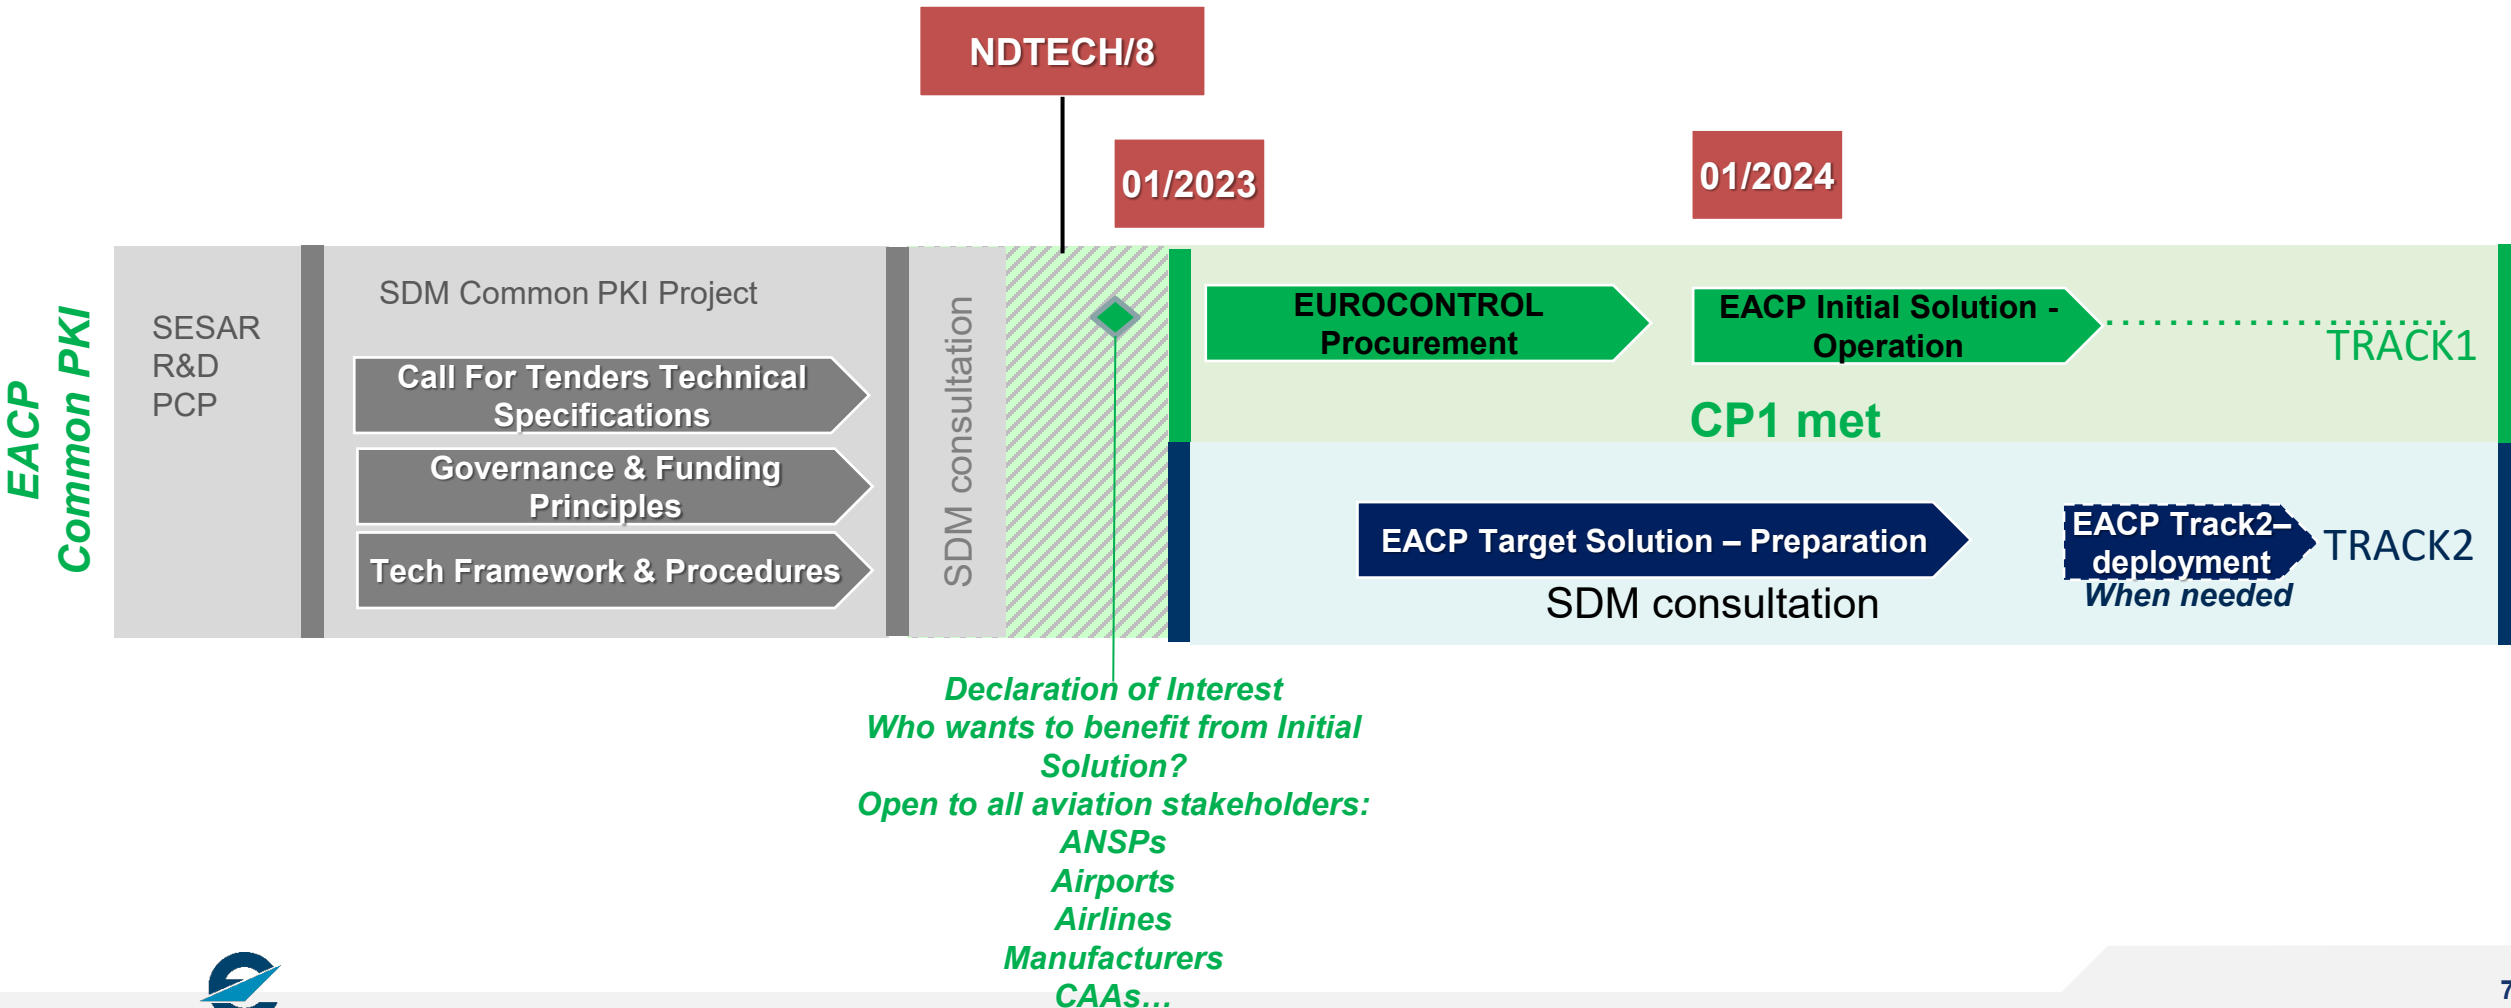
NDTECH/8

01/2023

01/2024

EACP
Common PKI

SESAR
R&D
PCP

SDM Common PKI Project

Call For Tenders Technical Specifications

Governance & Funding Principles

Tech Framework & Procedures

SDM consultation

EUROCONTROL Procurement

EACP Initial Solution - Operation

TRACK1

CP1 met

EACP Target Solution – Preparation

SDM consultation

EACP Track2– deployment
When needed

TRACK2

Declaration of Interest
Who wants to benefit from Initial Solution?
Open to all aviation stakeholders:
ANSPs
Airports
Airlines
Manufacturers
CAAs...

7